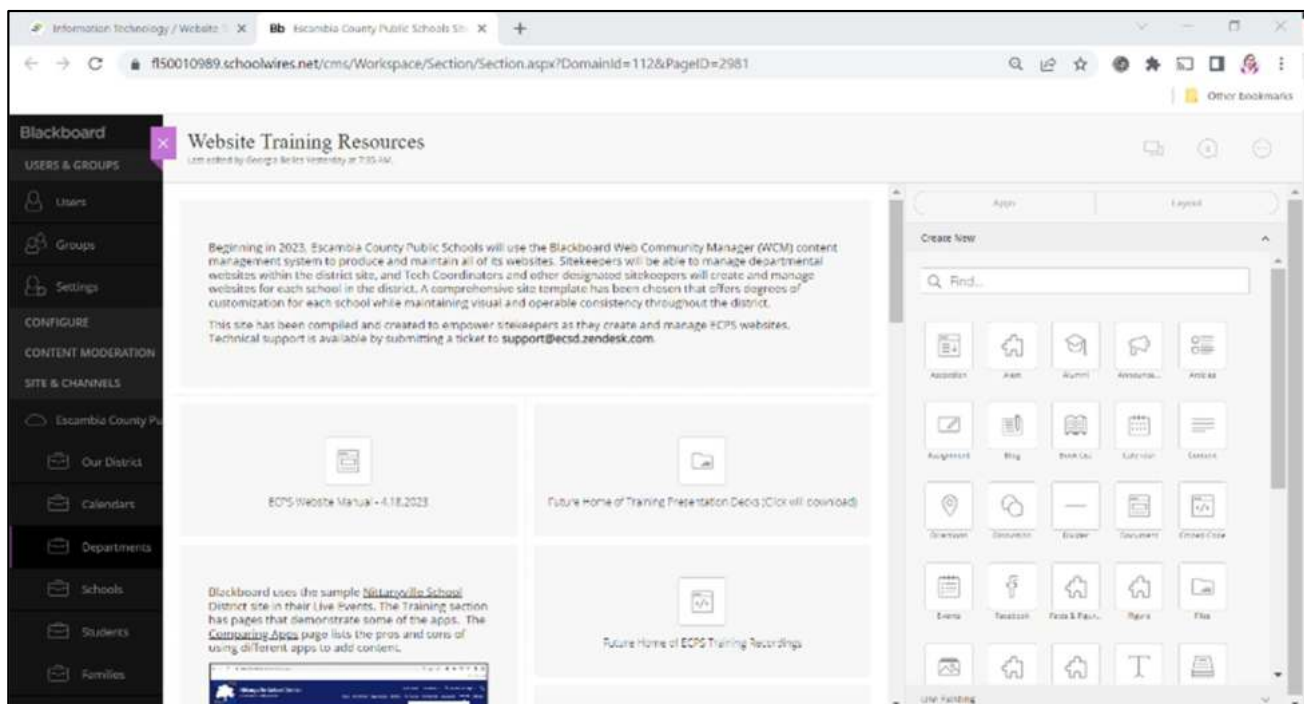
Information Technology / Website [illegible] ×
Bb Escambia County Public Schools Sit ×
+

fl50010989.schoolwires.net/cms/Workspace/Section/Section.aspx?DomainId=112&PageID=2981

Other bookmarks

Blackboard
USERS & GROUPS
Users
Groups
Settings
CONFIGURE
CONTENT MODERATION
SITE & CHANNELS
Escambia County Pu
Our District
Calendars
Departments
Schools
Students
Families

Website Training Resources
Last edited by Georgia Bellet Yesterday at 7:35 AM.

Beginning in 2023, Escambia County Public Schools will use the Blackboard Web Community Manager (WCM) content management system to produce and maintain all of its websites. Sitekeepers will be able to manage departmental websites within the district site, and Tech Coordinators and other designated sitekeepers will create and manage websites for each school in the district. A comprehensive site template has been chosen that offers degrees of customization for each school while maintaining visual and operable consistency throughout the district.

This site has been compiled and created to empower sitekeepers as they create and manage ECPS websites. Technical support is available by submitting a ticket to support@ecsd.zendesk.com.

ECPS Website Manual - 4.18.2023

Future Home of Training Presentation Decks (Click will download)

Blackboard uses the sample Nittanyville School District site in their Live Events. The Training section has pages that demonstrate some of the apps. The Comparing Apps page lists the pros and cons of using different apps to add content.

Future Home of ECPS Training Recordings

Apps
Layout
Create New
Find...
Accordion
Alert
Alumni
Announce...
Articles
Assignment
Blog
Book List
Calendar
Content
Directions
Discussion
Divider
Document
Embed Code
Events
Facebook
Facts & Figur...
Figure
Files
Live Feeds